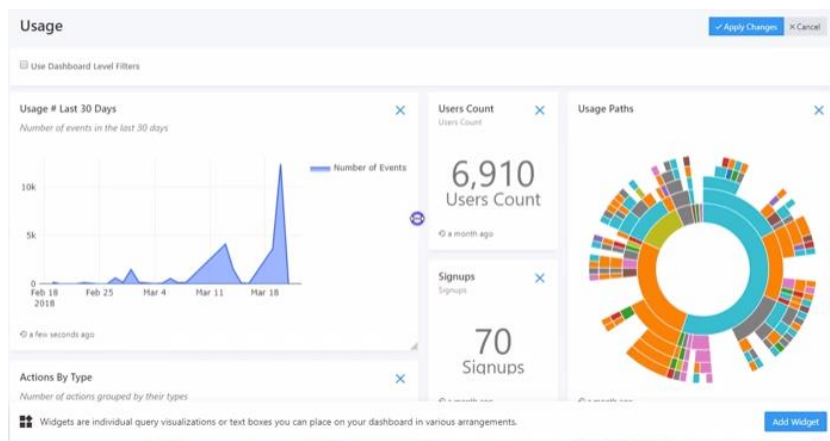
Usage

✓ Apply Changes ✕ Cancel

Use Dashboard Level Filters

Usage # Last 30 Days
Number of events in the last 30 days

Number of Events

10k
5k
0
Feb 18 2018
Feb 25
Mar 4
Mar 11
Mar 18

a few seconds ago

Users Count
Users Count

6,910
Users Count

a month ago

Usage Paths

Signups
Signups

70
Signups

a month ago

Actions By Type
Number of actions grouped by their types

Widgets are individual query visualizations or text boxes you can place on your dashboard in various arrangements.

Add Widget